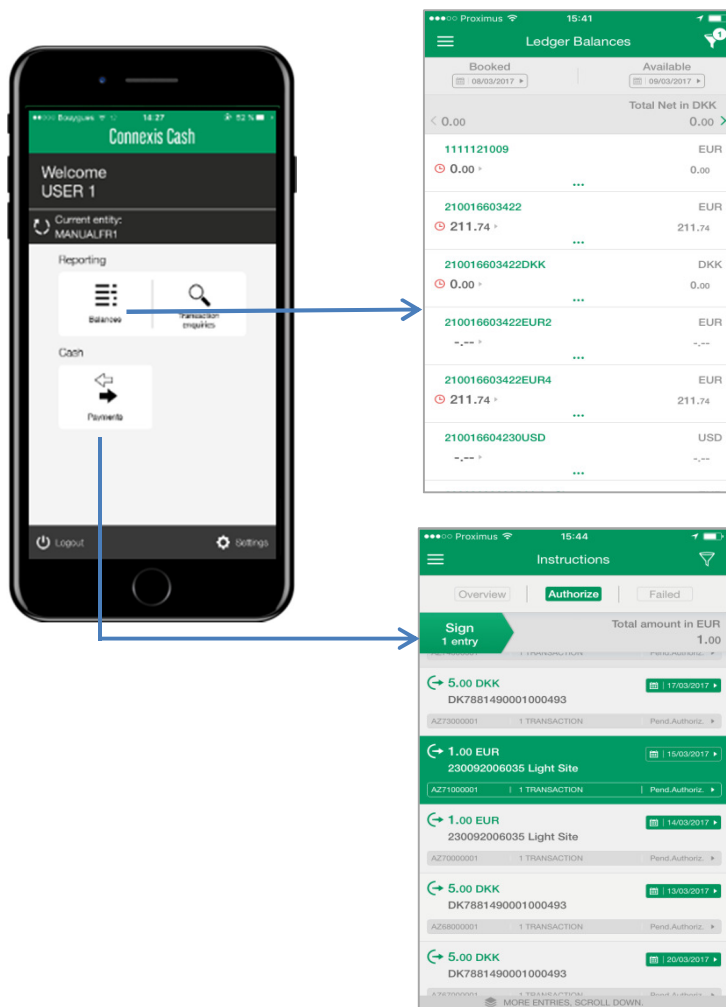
Bouygues 14:27 52 %

Connexis Cash

Welcome
USER 1

Current entity:
MANUALFR1

Reporting

Balances

Transaction enquiries

Cash

Payments

Logout

Settings

Proximus 15:41

Ledger Balances

Booked
08/03/2017

Available
09/03/2017

Total Net in DKK

0.00

0.00

1111121009
EUR
0.00
0.00

210016603422
EUR
211.74
211.74

210016603422DKK
DKK
0.00
0.00

210016603422EUR2
EUR
-.--
-.--

210016603422EUR4
EUR
211.74
211.74

210016604230USD
USD
-.--
-.--

Proximus 15:44

Instructions

Overview

Authorize

Failed

Sign
1 entry

Total amount in EUR
1.00

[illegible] 1 TRANSACTION Pend.Authoriz.

5.00 DKK
17/03/2017
DK7881490001000493
AZ73000001 1 TRANSACTION Pend.Authoriz.

1.00 EUR
15/03/2017
230092006035 Light Site
AZ71000001 1 TRANSACTION Pend.Authoriz.

1.00 EUR
14/03/2017
230092006035 Light Site
AZ70000001 1 TRANSACTION Pend.Authoriz.

5.00 DKK
13/03/2017
DK7881490001000493
AZ68000001 1 TRANSACTION Pend.Authoriz.

5.00 DKK
20/03/2017
DK7881490001000493
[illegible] 1 TRANSACTION Pend.Authoriz.

MORE ENTRIES, SCROLL DOWN.